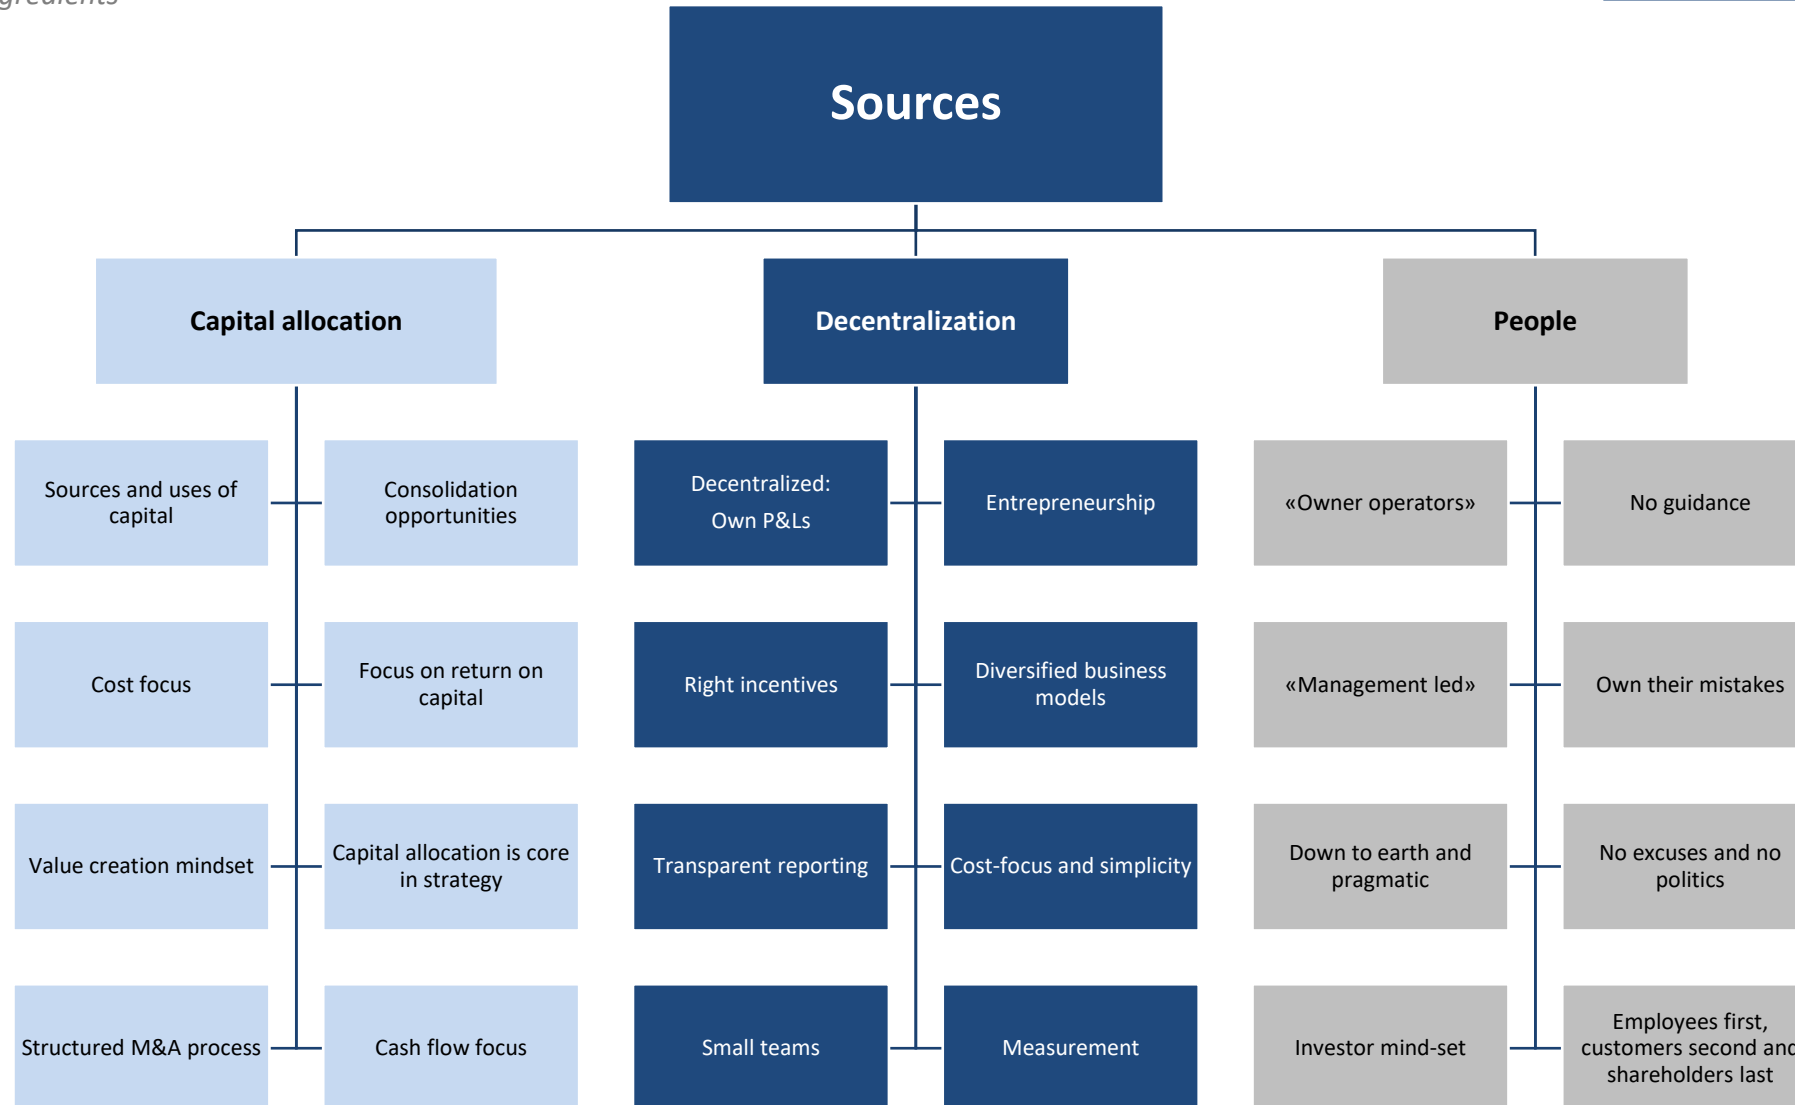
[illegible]

Sources

Capital allocation

Sources and uses of capital

Consolidation opportunities

Cost focus

Focus on return on capital

Value creation mindset

Capital allocation is core in strategy

Structured M&A process

Cash flow focus

Decentralization

Decentralized: Own P&Ls

Entrepreneurship

Right incentives

Diversified business models

Transparent reporting

Cost-focus and simplicity

Small teams

Measurement

People

«Owner operators»

No guidance

«Management led»

Own their mistakes

Down to earth and pragmatic

No excuses and no politics

Investor mind-set

Employees first, customers second an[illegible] shareholders last